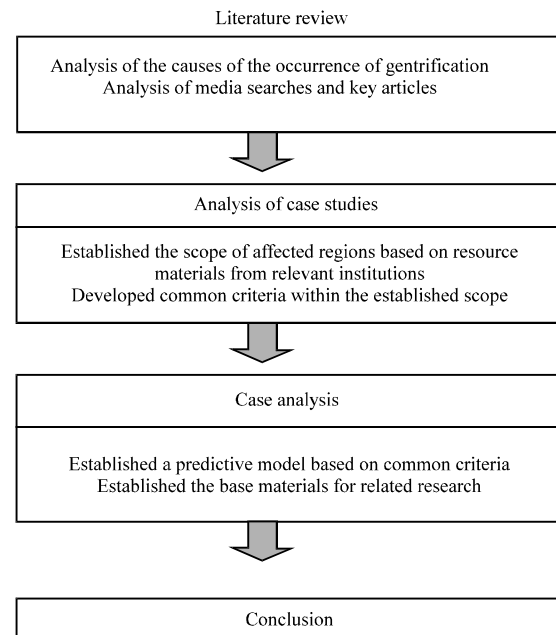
Literature review

Analysis of the causes of the occurrence of gentrification
Analysis of media searches and key articles

Analysis of case studies

Established the scope of affected regions based on resource materials from relevant institutions
Developed common criteria within the established scope

Case analysis

Established a predictive model based on common criteria
Established the base materials for related research

Conclusion